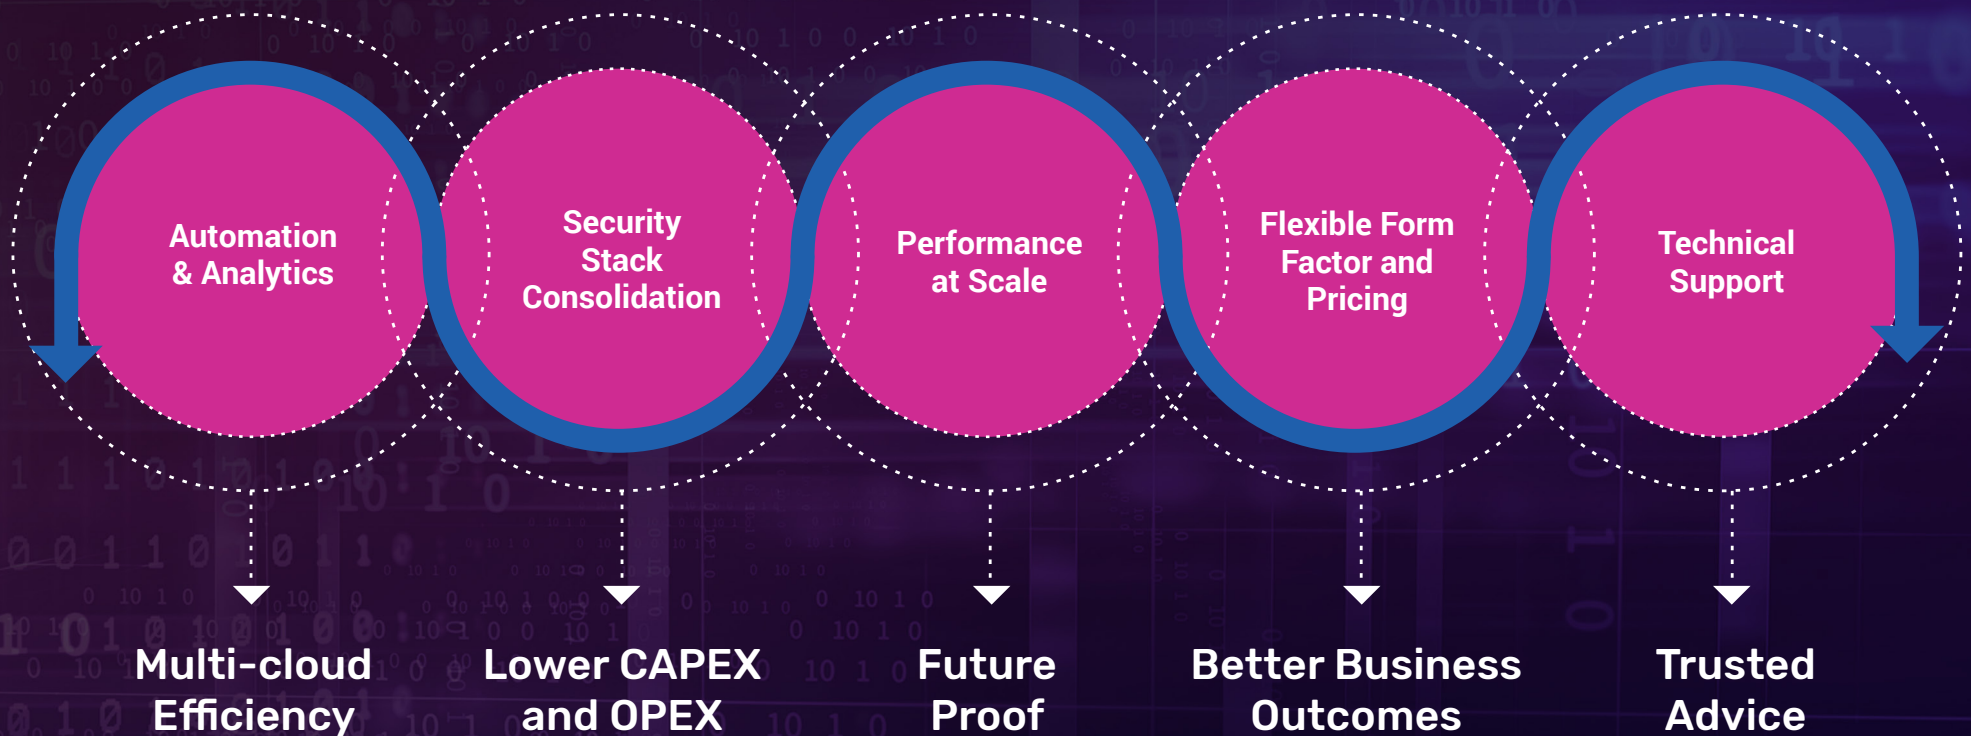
Automation & Analytics

Security Stack Consolidation

Performance at Scale

Flexible Form Factor and Pricing

Technical Support

Multi-cloud Efficiency

Lower CAPEX and OPEX

Future Proof

Better Business Outcomes

Trusted Advice